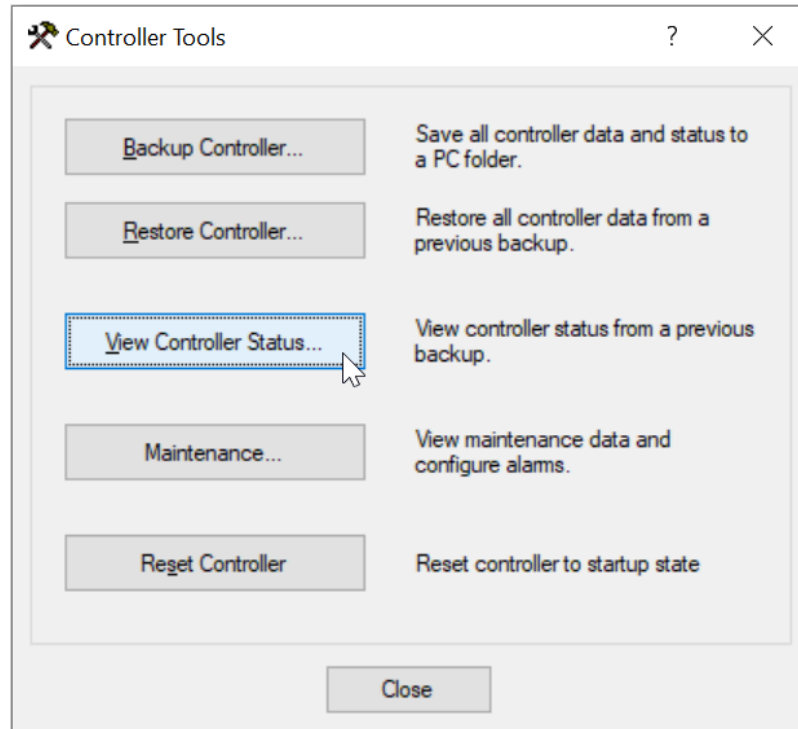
Controller Tools

?

X

Backup Controller...

Save all controller data and status to a PC folder.

Restore Controller...

Restore all controller data from a previous backup.

View Controller Status...

View controller status from a previous backup.

Maintenance...

View maintenance data and configure alarms.

Reset Controller

Reset controller to startup state

Close